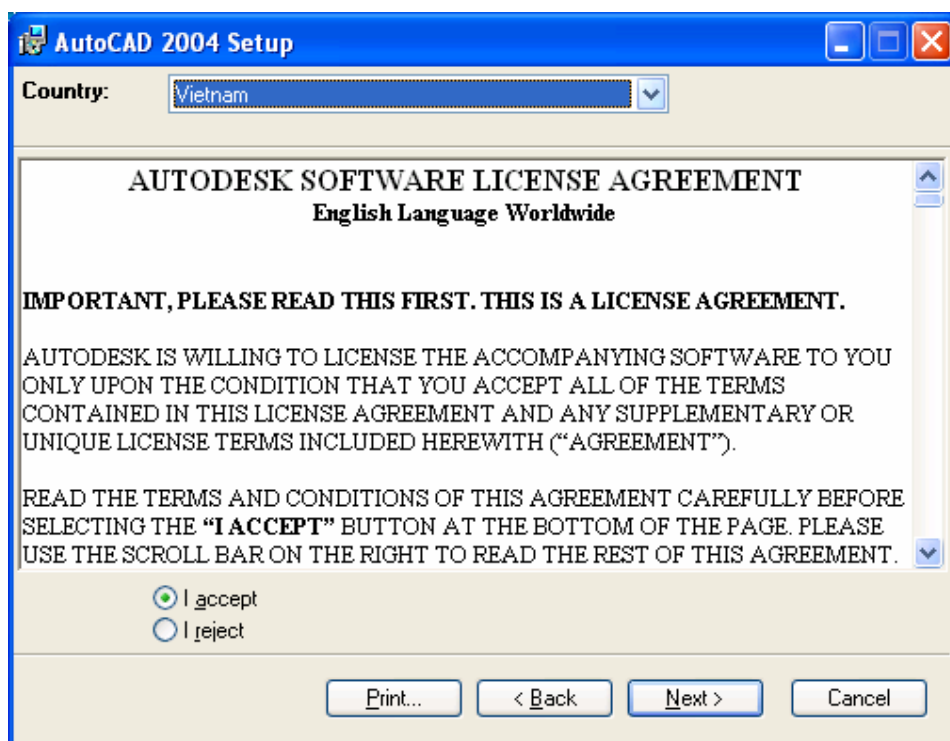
AutoCAD 2004 Setup

Country: Vietnam

AUTODESK SOFTWARE LICENSE AGREEMENT
English Language Worldwide

IMPORTANT, PLEASE READ THIS FIRST. THIS IS A LICENSE AGREEMENT.

AUTODESK IS WILLING TO LICENSE THE ACCOMPANYING SOFTWARE TO YOU ONLY UPON THE CONDITION THAT YOU ACCEPT ALL OF THE TERMS CONTAINED IN THIS LICENSE AGREEMENT AND ANY SUPPLEMENTARY OR UNIQUE LICENSE TERMS INCLUDED HEREWITH ("AGREEMENT").

READ THE TERMS AND CONDITIONS OF THIS AGREEMENT CAREFULLY BEFORE SELECTING THE "I ACCEPT" BUTTON AT THE BOTTOM OF THE PAGE. PLEASE USE THE SCROLL BAR ON THE RIGHT TO READ THE REST OF THIS AGREEMENT.

I accept
I reject

Print... < Back Next > Cancel